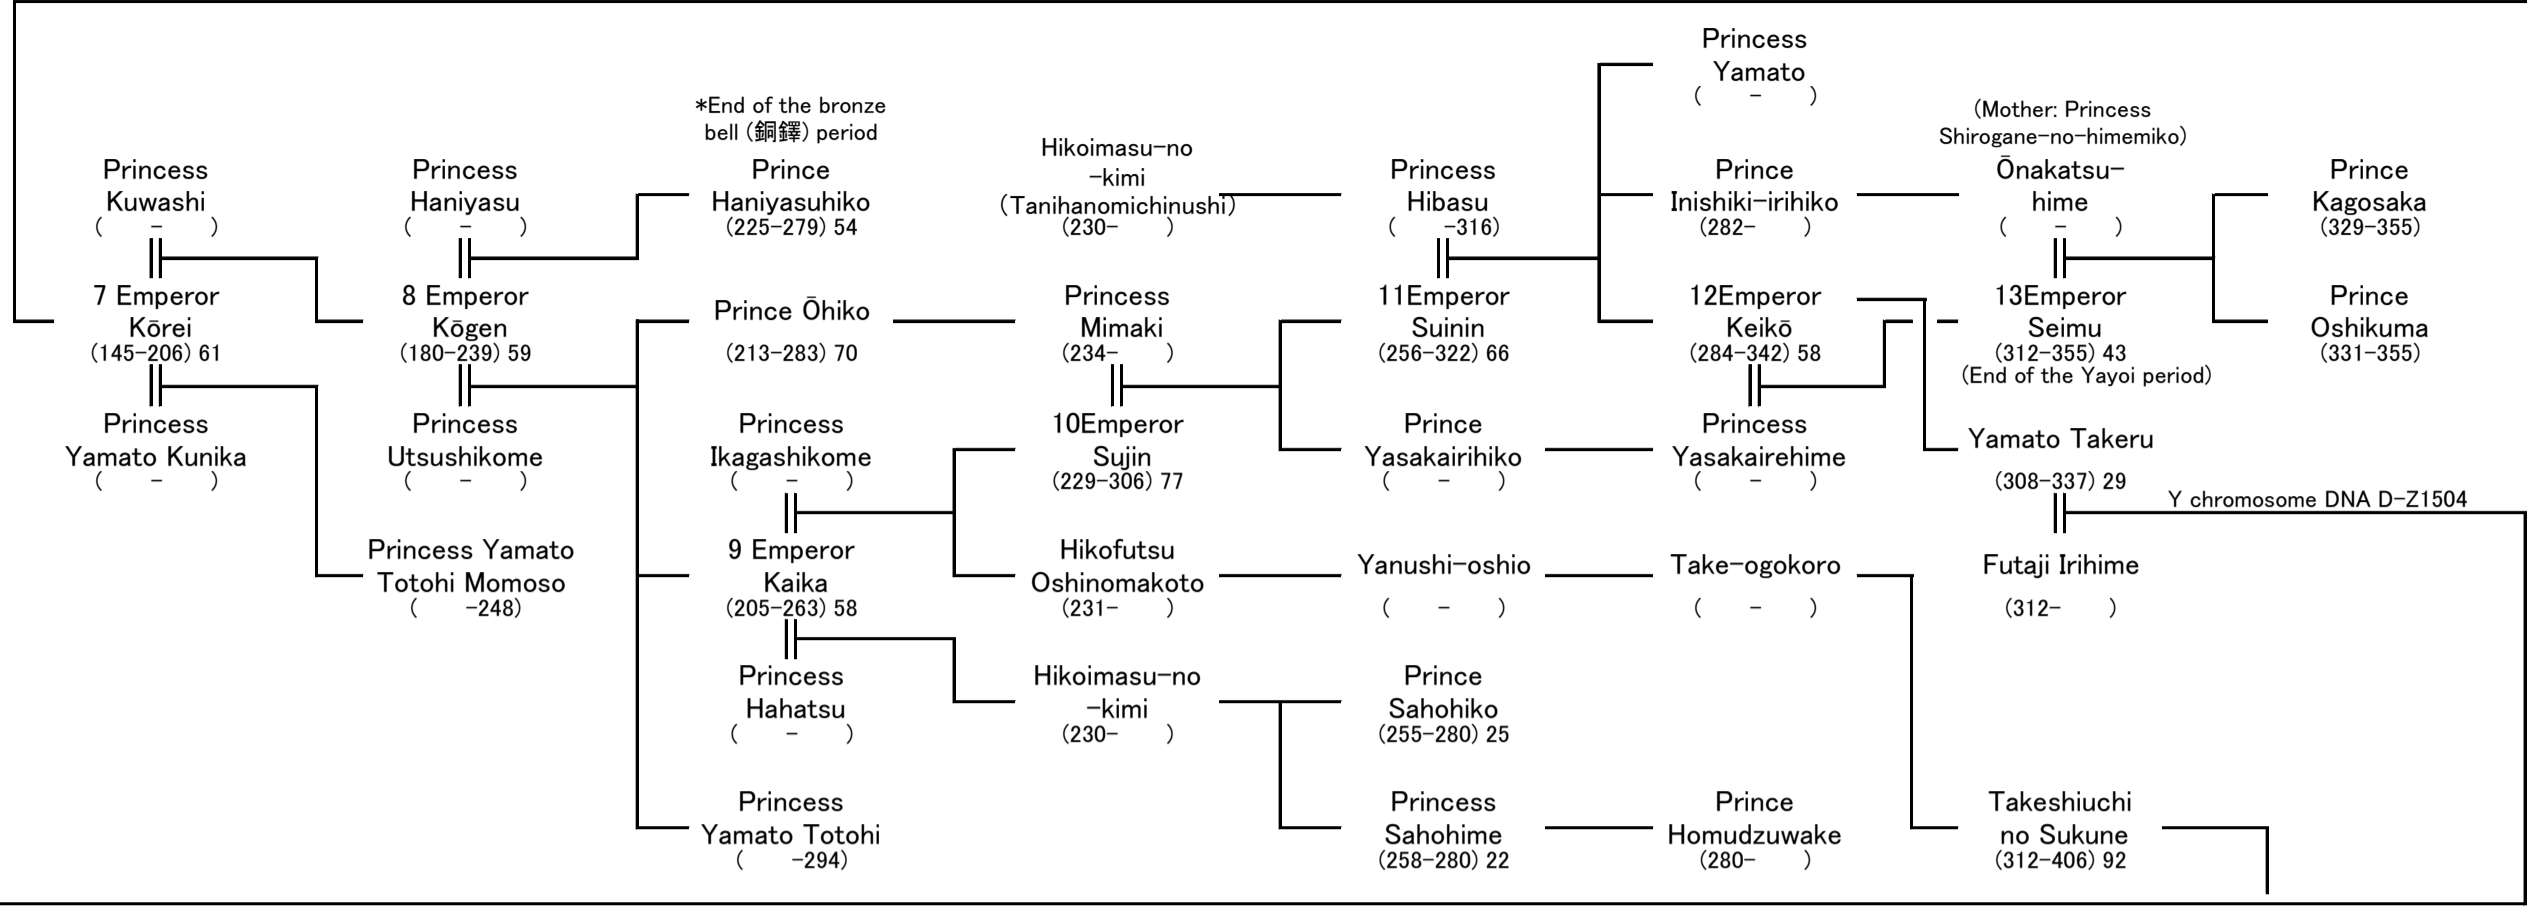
Princess Yamato ( – )

*End of the bronze bell (銅鐸) period

(Mother: Princess Shirogane-no-himemiko)

Princess Kuwashi ( – )

Princess Haniyasu ( – )

Prince Haniyasuhiko (225-279) 54

Hikoimasu-no -kimi (Tanihanomichinushi) (230- )

Princess Hibasu ( -316)

Prince Inishiki-irihiko (282- )

Ōnakatsu-hime ( – )

Prince Kagosaka (329-355)

7 Emperor Kōrei (145-206) 61

8 Emperor Kōgen (180-239) 59

Prince Ōhiko (213-283) 70

Princess Mimaki (234- )

11Emperor Suinin (256-322) 66

12Emperor Keikō (284-342) 58

13Emperor Seimu (312-355) 43 (End of the Yayoi period)

Prince Oshikuma (331-355)

Princess Yamato Kunika ( – )

Princess Utsushikome ( – )

Princess Ikagashikome ( – )

10Emperor Sujin (229-306) 77

Prince Yasakairihiko ( – )

Princess Yasakairehime ( – )

Yamato Takeru (308-337) 29

Y chromosome DNA D-Z1504

Princess Yamato Totohi Momoso ( -248)

9 Emperor Kaika (205-263) 58

Hikofutsu Oshinomakoto (231- )

Yanushi-oshio ( – )

Take-ogokoro ( – )

Futaji Irihime (312- )

Princess Hahatsu ( – )

Hikoimasu-no -kimi (230- )

Prince Sahohiko (255-280) 25

Princess Yamato Totohi ( -294)

Princess Sahohime (258-280) 22

Prince Homudzuwake (280- )

Takeshiuchi no Sukune (312-406) 92